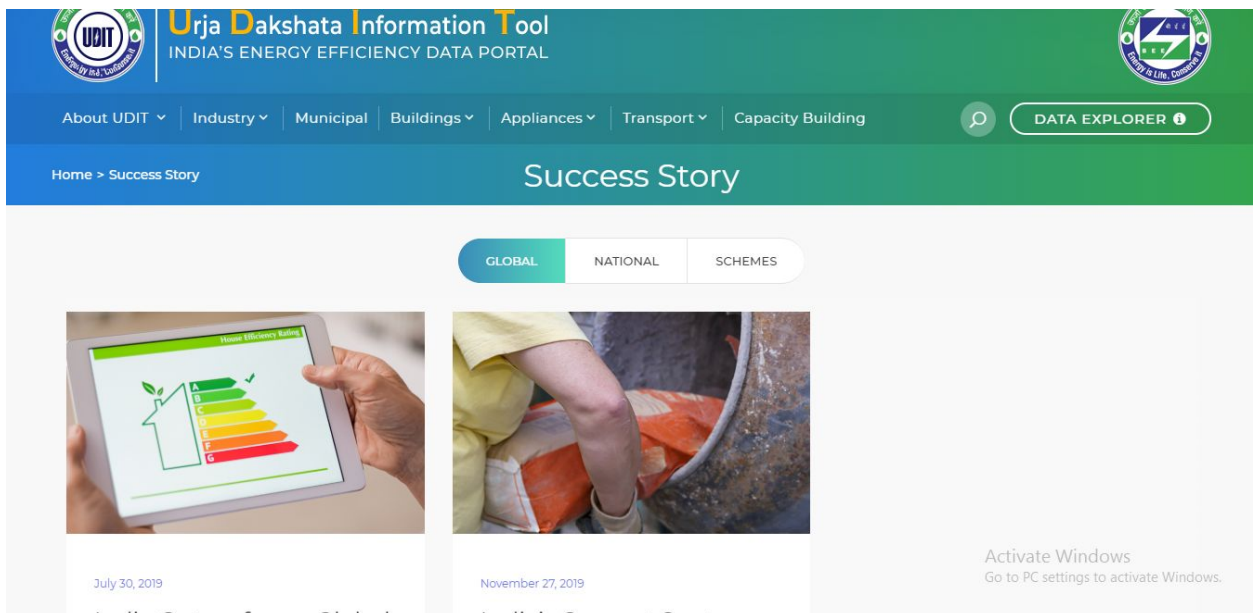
UDIT

Urja Dakshata Information Tool
INDIA'S ENERGY EFFICIENCY DATA PORTAL

Energy is Life, Conserve it

About UDIT | Industry | Municipal | Buildings | Appliances | Transport | Capacity Building

DATA EXPLORER

Home > Success Story

Success Story

GLOBAL | NATIONAL | SCHEMES

House Efficiency Rating

A
B
C
D
E
F
G

July 30, 2019

November 27, 2019

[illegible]

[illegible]

Activate Windows
Go to PC settings to activate Windows.